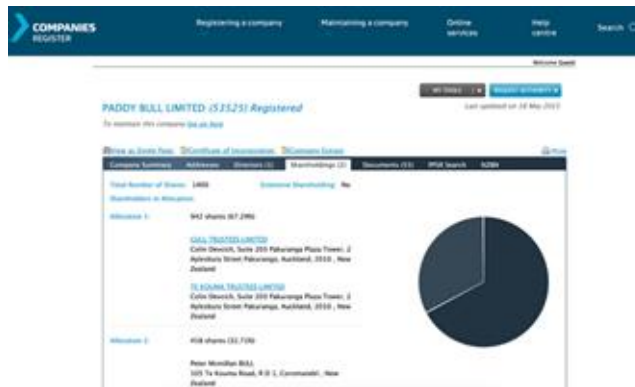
COMPANIES REGISTER

Registering a company

Maintaining a company

Online services

Help centre

Search

Welcome Guest

All Slides

Request an update

PADDY BULL LIMITED (53525) Registered

Last updated on 18 May 2013

To maintain this company log on here

View as Single Page

Certificate of Incorporation

Company Extract

Print

Company Summary

Addresses

Directors (1)

Shareholdings (2)

Documents (53)

PPSR Search

NZBN

Total Number of Shares: 1400

Extensive Shareholding: No

Shareholders in Allocation

Allocation 1:

942 shares (67.29%)

GULL TRUSTEES LIMITED

Colin Dewsich, Suite 203 Pakuranga Plaza Tower, 2 Aylesbury Street Pakuranga, Auckland, 2010 , New Zealand

TE KOUMA TRUSTEES LIMITED

Colin Dewsich, Suite 203 Pakuranga Plaza Tower, 2 Aylesbury Street Pakuranga, Auckland, 2010 , New Zealand

Allocation 2:

458 shares (32.71%)

Peter Mcmillan BULL

505 Te Kouma Road, R D 1, Coromandel , New Zealand